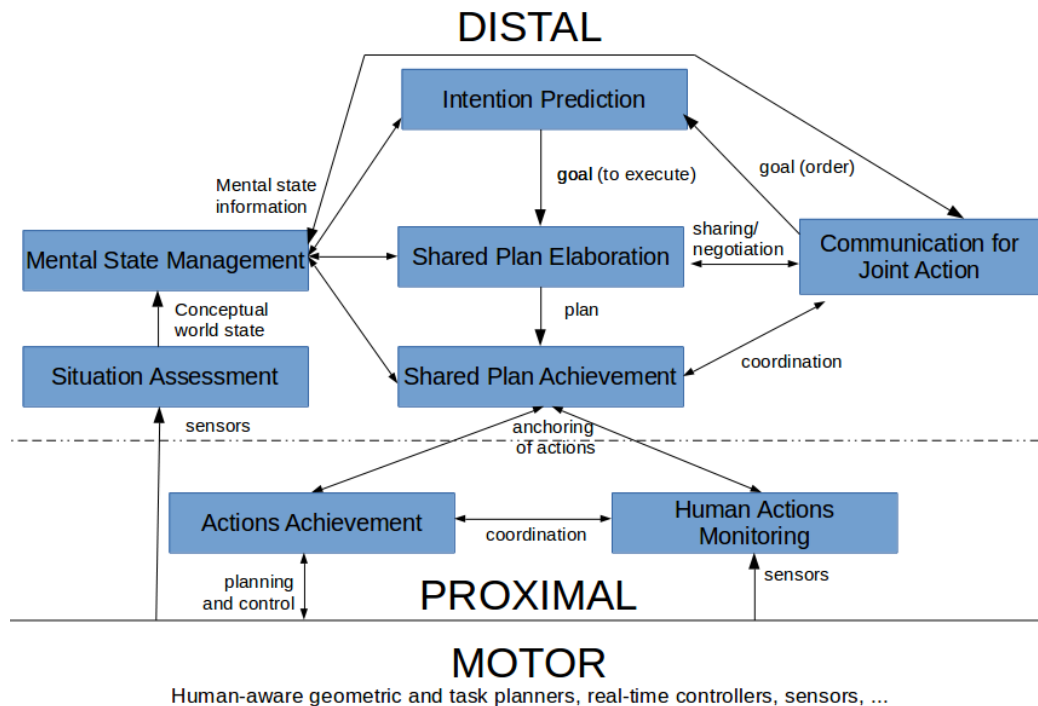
DISTAL

Intention Prediction

Mental state information

goal (to execute)

goal (order)

Mental State Management

Shared Plan Elaboration

sharing/ negotiation

Communication for Joint Action

Conceptual world state

plan

Situation Assessment

Shared Plan Achievement

coordination

sensors

anchoring of actions

Actions Achievement

coordination

Human Actions Monitoring

planning and control

PROXIMAL

sensors

MOTOR

Human-aware geometric and task planners, real-time controllers, sensors, ...